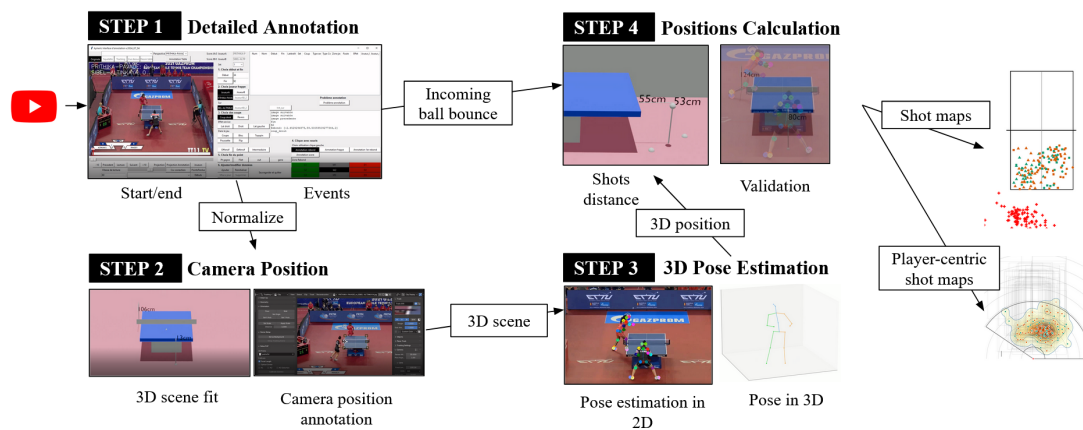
STEP 1 Detailed Annotation

Start/end

Events

Normalize

Incoming ball bounce

STEP 4 Positions Calculation

55cm

53cm

124cm

80cm

Shots distance

Validation

3D position

Shot maps

Player-centric shot maps

STEP 2 Camera Position

106cm

3D scene fit

Camera position annotation

3D scene

STEP 3 3D Pose Estimation

Pose estimation in 2D

Pose in 3D